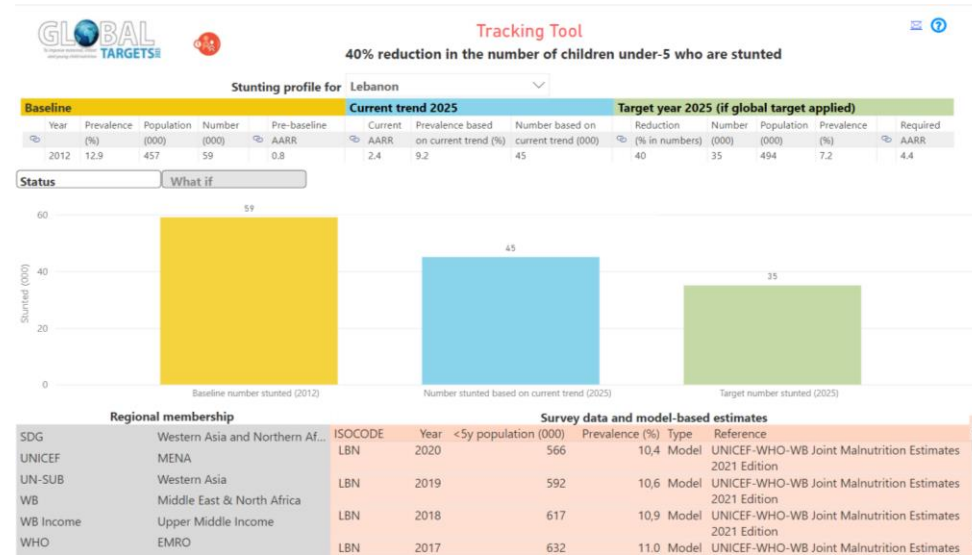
GLOBAL TARGETS

Tracking Tool

40% reduction in the number of children under-5 who are stunted

Stunting profile for Lebanon

| Baseline | | | | | Current trend 2025 | | | Target year 2025 (if global target applied) | | | | |
|---|---|---|---|---|---|---|---|---|---|---|---|---|
| Year | Prevalence (%) | Population (000) | Number (000) | Pre-baseline AARR | Current AARR | Prevalence based on current trend (%) | Number based on current trend (000) | Reduction (% in numbers) | Number (000) | Population (000) | Prevalence (%) | Required AARR |
| 2012 | 12.9 | 457 | 59 | 0.8 | 2.4 | 9.2 | 45 | 40 | 35 | 494 | 7.2 | 4.4 |

Status | What if

59
45
35
60
40
20
0
Stunted (000)
Baseline number stunted (2012)
Number stunted based on current trend (2025)
Target number stunted (2025)

Regional membership

| | |
|---|---|
| SDG | Western Asia and Northern Af... |
| UNICEF | MENA |
| UN-SUB | Western Asia |
| WB | Middle East & North Africa |
| WB Income | Upper Middle Income |
| WHO | EMRO |

Survey data and model-based estimates

| ISOCODE | Year | <5y population (000) | Prevalence (%) | Type | Reference |
|---|---|---|---|---|---|
| LBN | 2020 | 566 | 10,4 | Model | UNICEF-WHO-WB Joint Malnutrition Estimates 2021 Edition |
| LBN | 2019 | 592 | 10,6 | Model | UNICEF-WHO-WB Joint Malnutrition Estimates 2021 Edition |
| LBN | 2018 | 617 | 10,9 | Model | UNICEF-WHO-WB Joint Malnutrition Estimates 2021 Edition |
| LBN | 2017 | 632 | 11.0 | Model | UNICEF-WHO-WB Joint Malnutrition Estimates |